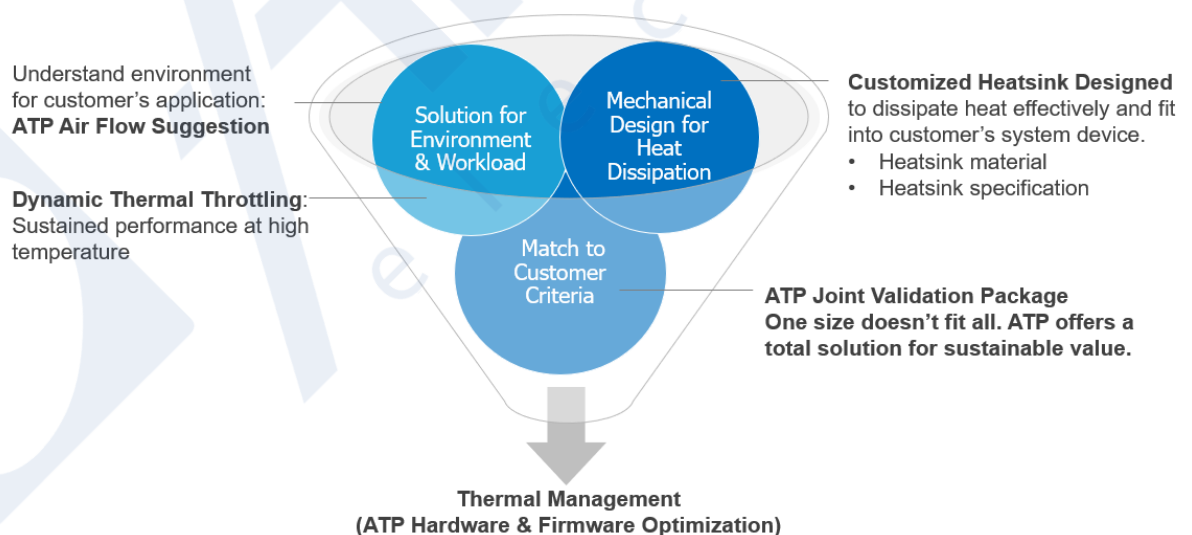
Understand environment for customer's application: **ATP Air Flow Suggestion**

**Dynamic Thermal Throttling**: Sustained performance at high temperature

Solution for Environment & Workload

Mechanical Design for Heat Dissipation

Match to Customer Criteria

**Customized Heatsink Designed** to dissipate heat effectively and fit into customer's system device.
• Heatsink material
• Heatsink specification

**ATP Joint Validation Package**
**One size doesn't fit all. ATP offers a total solution for sustainable value.**

**Thermal Management**
**(ATP Hardware & Firmware Optimization)**